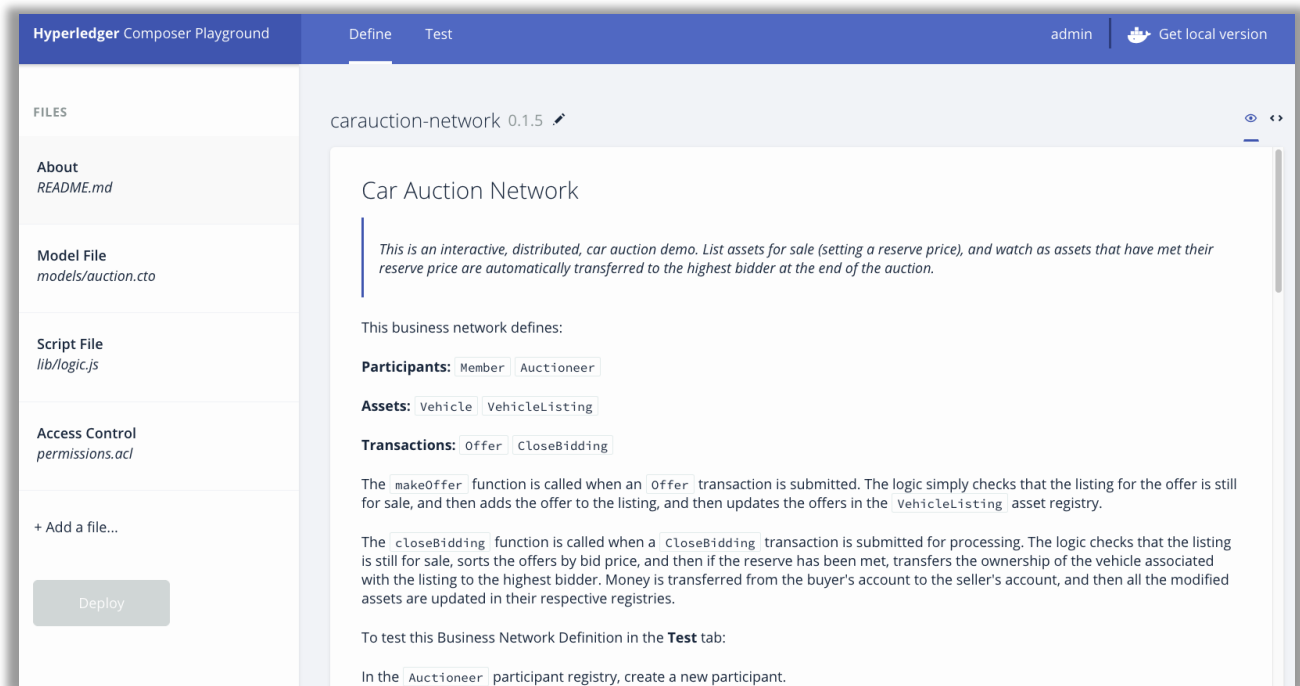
Hyperledger Composer Playground

Define Test

admin Get local version

FILES

About
README.md

Model File
models/auction.cto

Script File
lib/logic.js

Access Control
permissions.acl

+ Add a file...

Deploy

carauction-network 0.1.5

Car Auction Network

This is an interactive, distributed, car auction demo. List assets for sale (setting a reserve price), and watch as assets that have met their reserve price are automatically transferred to the highest bidder at the end of the auction.

This business network defines:

**Participants:** `Member` `Auctioneer`

**Assets:** `Vehicle` `VehicleListing`

**Transactions:** `Offer` `CloseBidding`

The `makeOffer` function is called when an `Offer` transaction is submitted. The logic simply checks that the listing for the offer is still for sale, and then adds the offer to the listing, and then updates the offers in the `VehicleListing` asset registry.

The `closeBidding` function is called when a `CloseBidding` transaction is submitted for processing. The logic checks that the listing is still for sale, sorts the offers by bid price, and then if the reserve has been met, transfers the ownership of the vehicle associated with the listing to the highest bidder. Money is transferred from the buyer's account to the seller's account, and then all the modified assets are updated in their respective registries.

To test this Business Network Definition in the **Test** tab:

In the `Auctioneer` participant registry, create a new participant.